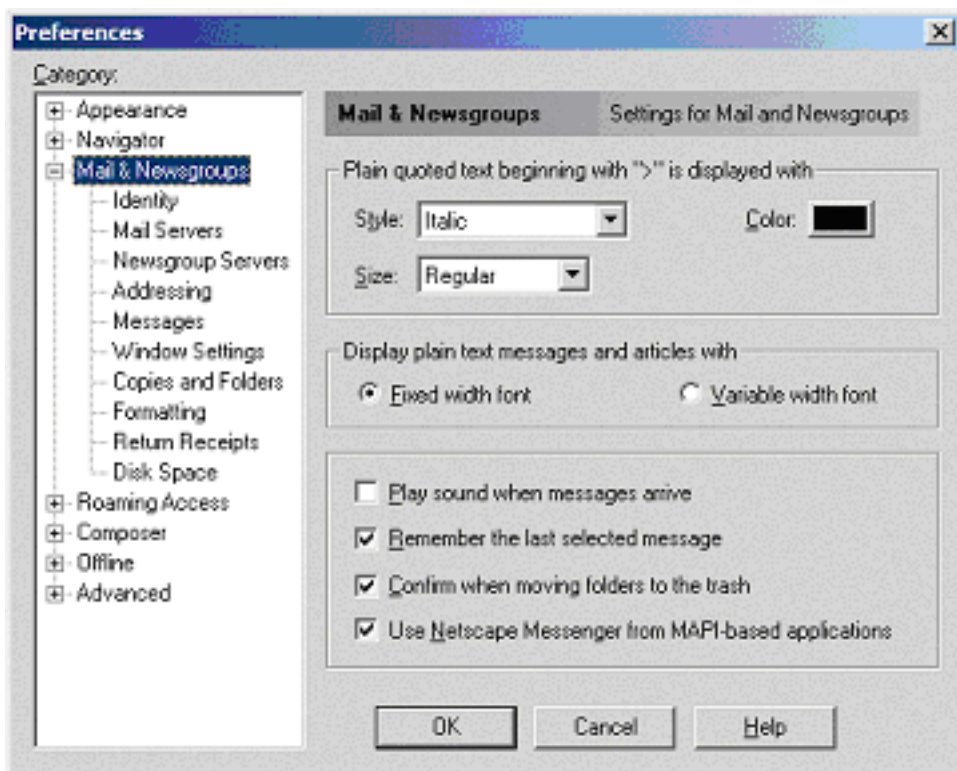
Preferences

Category:

Appearance
Navigator
Mail & Newsgroups
Identity
Mail Servers
Newsgroup Servers
Addressing
Messages
Window Settings
Copies and Folders
Formatting
Return Receipts
Disk Space
Roaming Access
Composer
Offline
Advanced

Mail & Newsgroups
Settings for Mail and Newsgroups

Plain quoted text beginning with ">" is displayed with

Style: Italic
Color:
Size: Regular

Display plain text messages and articles with

Fixed width font
Variable width font

Play sound when messages arrive
Remember the last selected message
Confirm when moving folders to the trash
Use Netscape Messenger from MAPI-based applications

OK
Cancel
Help